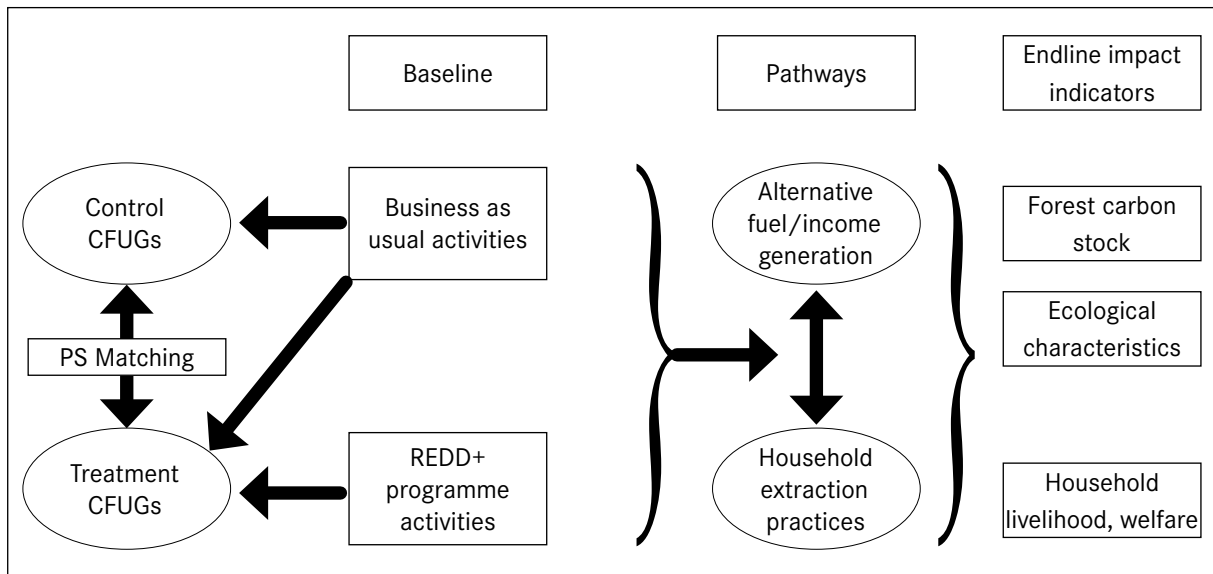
Baseline

Pathways

Endline impact indicators

Control CFUGs

Business as usual activities

Alternative fuel/income generation

Forest carbon stock

PS Matching

Ecological characteristics

Treatment CFUGs

REDD+ programme activities

Household extraction practices

Household livelihood, welfare